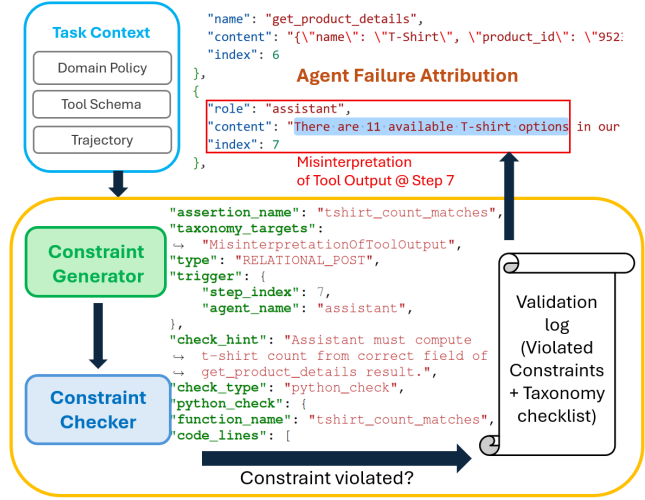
Task Context

Domain Policy

Tool Schema

Trajectory

"name": "get_product_details",
"content": "{\"name\": \"T-Shirt\", \"product_id\": \"952
"index": 6
},
{
"role": "assistant",
"content": "There are 11 available T-shirt options in our
"index": 7
},

Agent Failure Attribution

Misinterpretation of Tool Output @ Step 7

Constraint Generator

Constraint Checker

"assertion_name": "tshirt_count_matches",
"taxonomy_targets":
↪ "MisinterpretationOfToolOutput",
"type": "RELATIONAL_POST",
"trigger": {
"step_index": 7,
"agent_name": "assistant",
},
"check_hint": "Assistant must compute
↪ t-shirt count from correct field of
↪ get_product_details result.",
"check_type": "python_check",
"python_check": {
"function_name": "tshirt_count_matches",
"code_lines": [

Validation log (Violated Constraints + Taxonomy checklist)

Constraint violated?